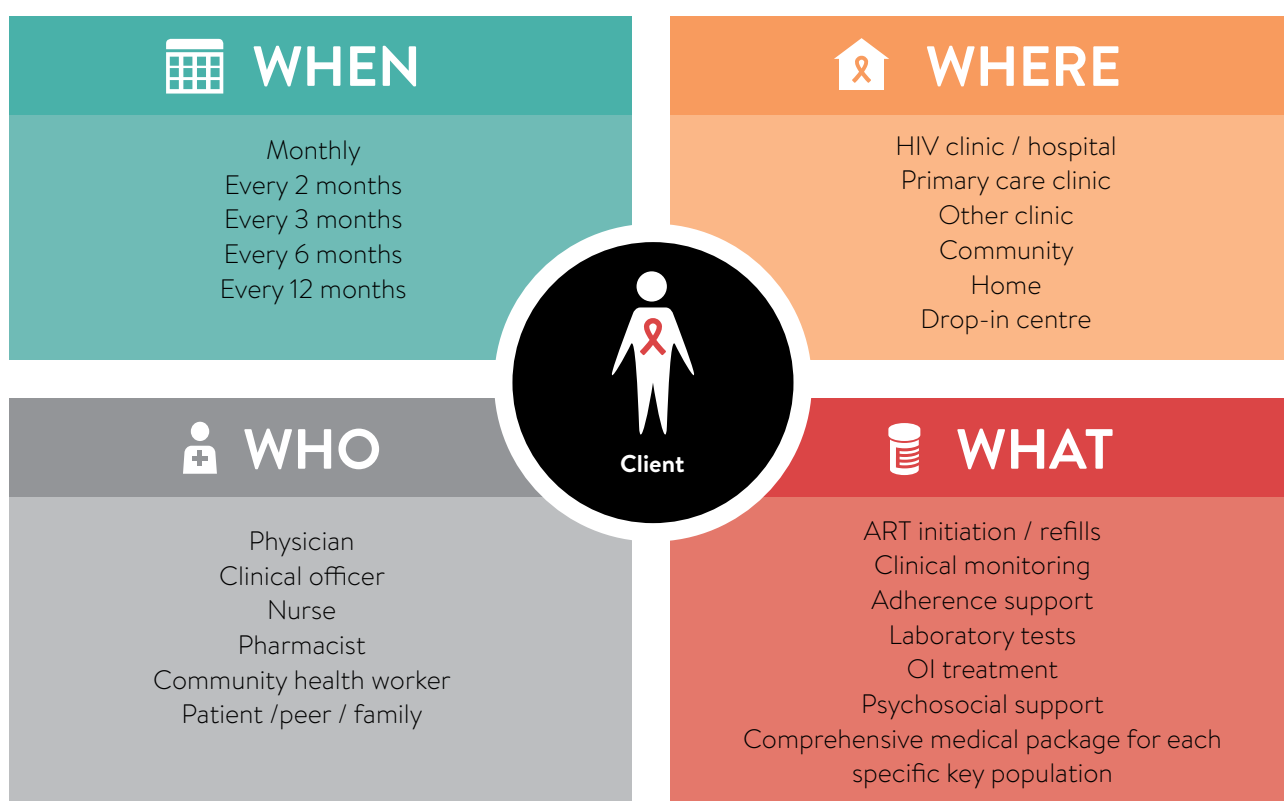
WHEN

Monthly
Every 2 months
Every 3 months
Every 6 months
Every 12 months

WHERE

HIV clinic / hospital
Primary care clinic
Other clinic
Community
Home
Drop-in centre

Client

WHO

Physician
Clinical officer
Nurse
Pharmacist
Community health worker
Patient /peer / family

WHAT

ART initiation / refills
Clinical monitoring
Adherence support
Laboratory tests
OI treatment
Psychosocial support
Comprehensive medical package for each specific key population